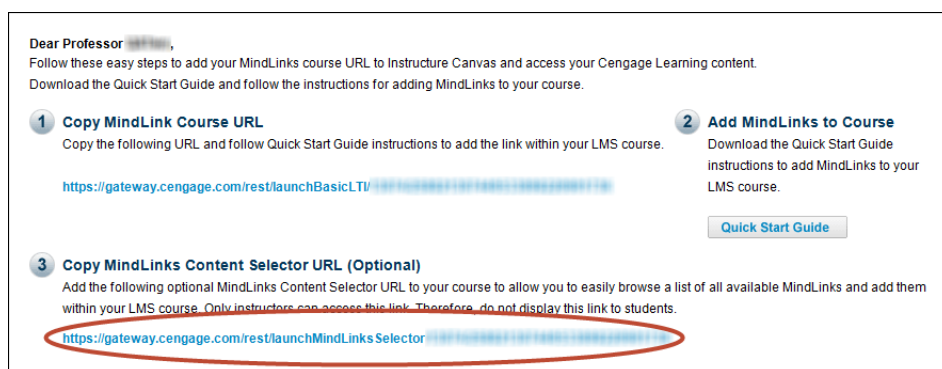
Dear Professor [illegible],
Follow these easy steps to add your MindLinks course URL to Instructure Canvas and access your Cengage Learning content.
Download the Quick Start Guide and follow the instructions for adding MindLinks to your course.

1 Copy MindLink Course URL
Copy the following URL and follow Quick Start Guide instructions to add the link within your LMS course.

https://gateway.cengage.com/rest/launchBasicLTI/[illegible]

2 Add MindLinks to Course
Download the Quick Start Guide instructions to add MindLinks to your LMS course.

Quick Start Guide

3 Copy MindLinks Content Selector URL (Optional)
Add the following optional MindLinks Content Selector URL to your course to allow you to easily browse a list of all available MindLinks and add them within your LMS course. Only instructors can access this link. Therefore, do not display this link to students.

https://gateway.cengage.com/rest/launchMindLinksSelector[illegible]